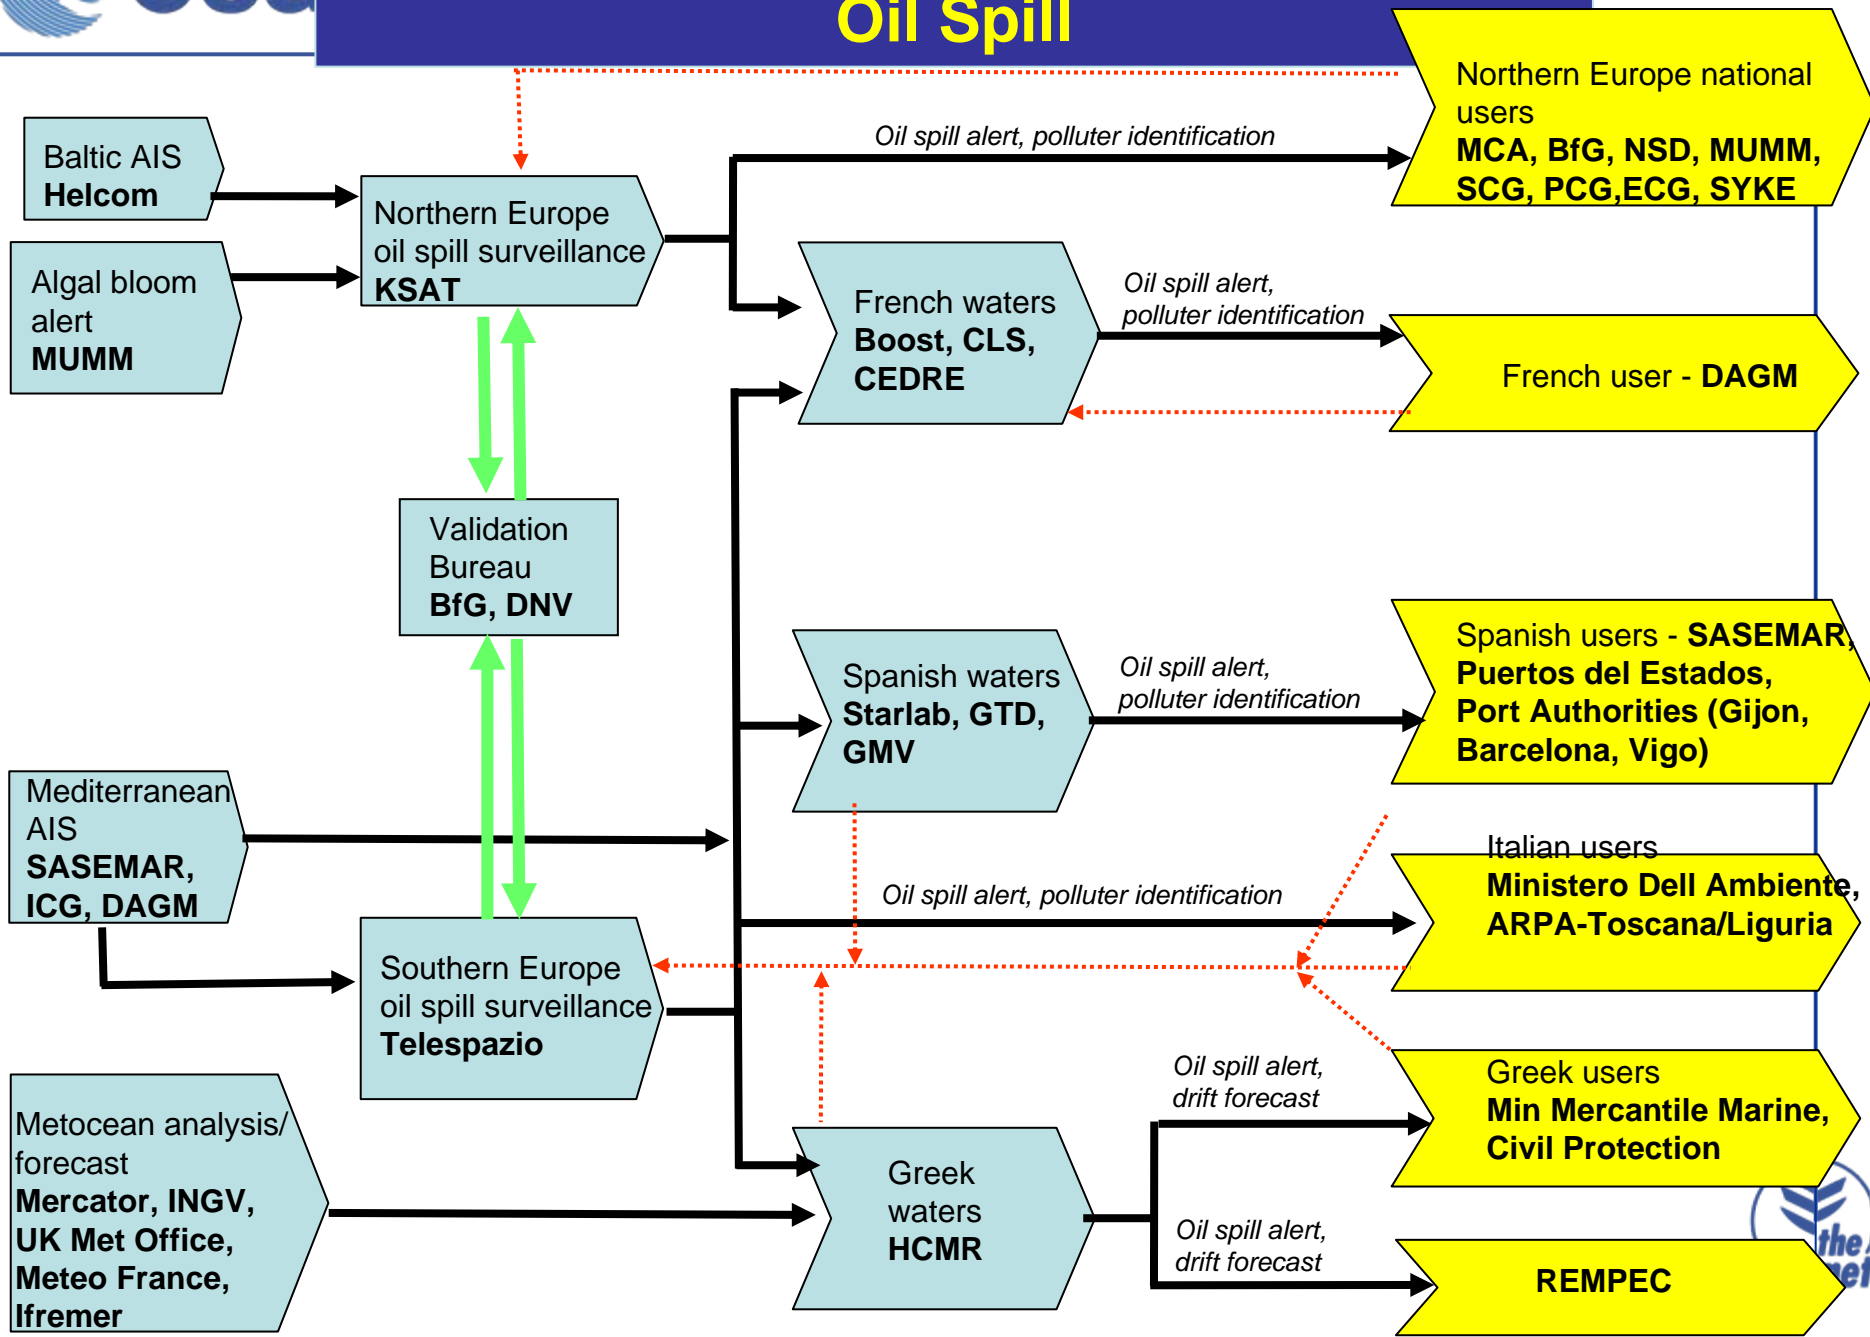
Oil Spill

Baltic AIS
Helcom

Algal bloom alert
MUMM

Northern Europe oil spill surveillance
KSAT

Oil spill alert, polluter identification

Northern Europe national users
MCA, BfG, NSD, MUMM, SCG, PCG,ECG, SYKE

French waters
Boost, CLS, CEDRE

Oil spill alert, polluter identification

French user - DAGM

Validation Bureau
BfG, DNV

Spanish waters
Starlab, GTD, GMV

Oil spill alert, polluter identification

Spanish users - SASEMAR, Puertos del Estados, Port Authorities (Gijon, Barcelona, Vigo)

Mediterranean AIS
SASEMAR, ICG, DAGM

Oil spill alert, polluter identification

Italian users
Ministero Dell Ambiente, ARPA-Toscana/Liguria

Southern Europe oil spill surveillance
Telespazio

Oil spill alert, drift forecast

Greek users
Min Mercantile Marine, Civil Protection

Metocean analysis/ forecast
Mercator, INGV, UK Met Office, Meteo France, Ifremer

Greek waters
HCMR

Oil spill alert, drift forecast

REMPEC